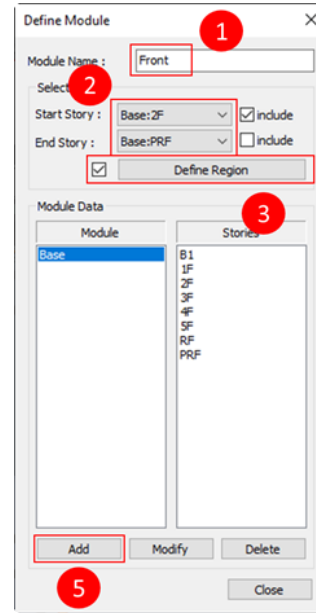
Define Module
×
1
Module Name : Front
Select
2
Start Story : Base:2F include
End Story : Base:PRF include
Define Region
Module Data
3
Module
Stories
Base
B1
1F
2F
3F
4F
5F
RF
PRF
Add
Modify
Delete
5
Close